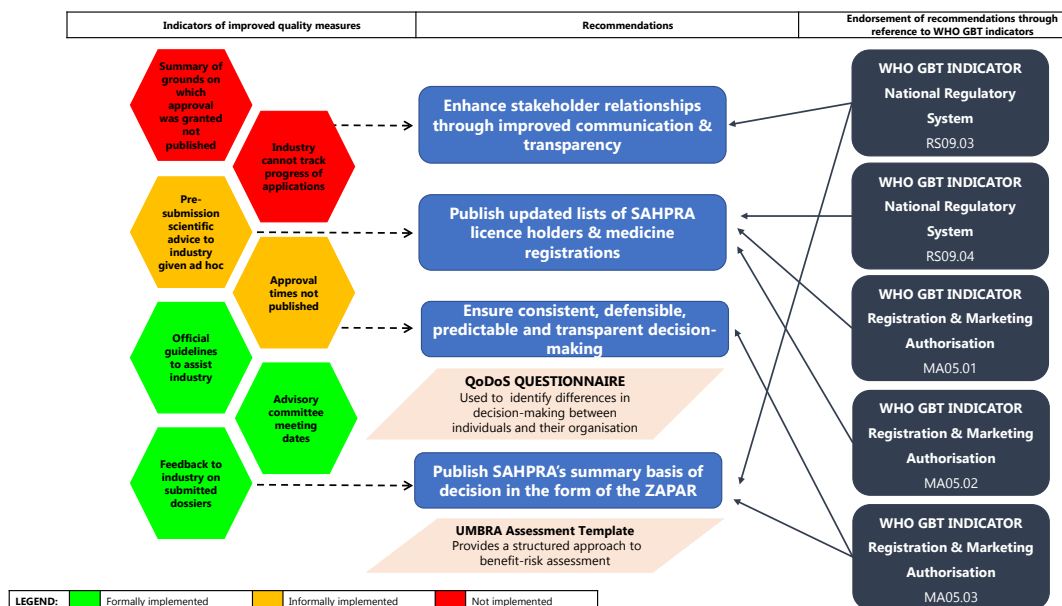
| Indicators of improved quality measures | Recommendations | Endorsement of recommendations through reference to WHO GBT indicators |
|---|---|---|

Summary of grounds on which approval was granted not published

Industry cannot track progress of applications

Pre-submission scientific advice to industry given ad hoc

Approval times not published

Official guidelines to assist industry

Advisory committee meeting dates

Feedback to industry on submitted dossiers

Enhance stakeholder relationships through improved communication & transparency

Publish updated lists of SAHPRA licence holders & medicine registrations

Ensure consistent, defensible, predictable and transparent decision-making

QoDoS QUESTIONNAIRE
Used to identify differences in decision-making between individuals and their organisation

Publish SAHPRA's summary basis of decision in the form of the ZAPAR

UMBRA Assessment Template
Provides a structured approach to benefit-risk assessment

WHO GBT INDICATOR
National Regulatory System
RS09.03

WHO GBT INDICATOR
National Regulatory System
RS09.04

WHO GBT INDICATOR
Registration & Marketing Authorisation
MA05.01

WHO GBT INDICATOR
Registration & Marketing Authorisation
MA05.02

WHO GBT INDICATOR
Registration & Marketing Authorisation
MA05.03

LEGEND: Formally implemented Informally implemented Not implemented